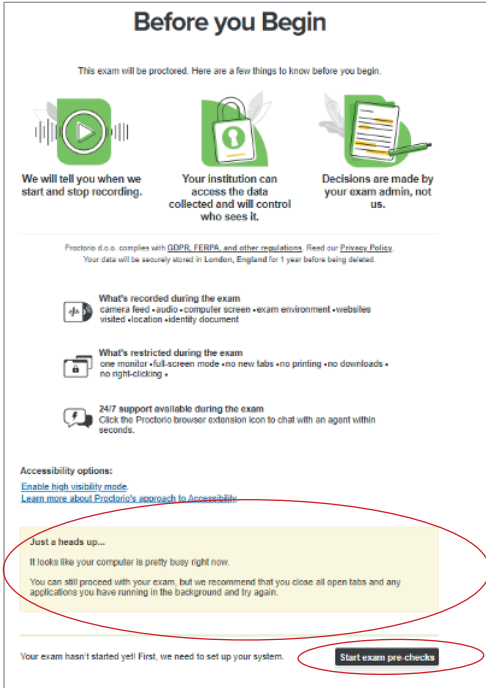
Before you Begin

This exam will be proctored. Here are a few things to know before you begin.

We will tell you when we start and stop recording.

Your institution can access the data collected and will control who sees it.

Decisions are made by your exam admin, not us.

Proctorio d.o.o. complies with GDPR, FERPA, and other regulations. Read our Privacy Policy. Your data will be securely stored in London, England for 1 year before being deleted.

What's recorded during the exam
camera feed •audio •computer screen •exam environment •websites visited •location •identity document

What's restricted during the exam
one monitor •full-screen mode •no new tabs •no printing •no downloads •no right-clicking •

24/7 support available during the exam
Click the Proctorio browser extension icon to chat with an agent within seconds.

Accessibility options:
Enable high visibility mode.
Learn more about Proctorio's approach to Accessibility.

Just a heads up...

It looks like your computer is pretty busy right now.

You can still proceed with your exam, but we recommend that you close all open tabs and any applications you have running in the background and try again.

Your exam hasn't started yet! First, we need to set up your system.

Start exam pre-checks